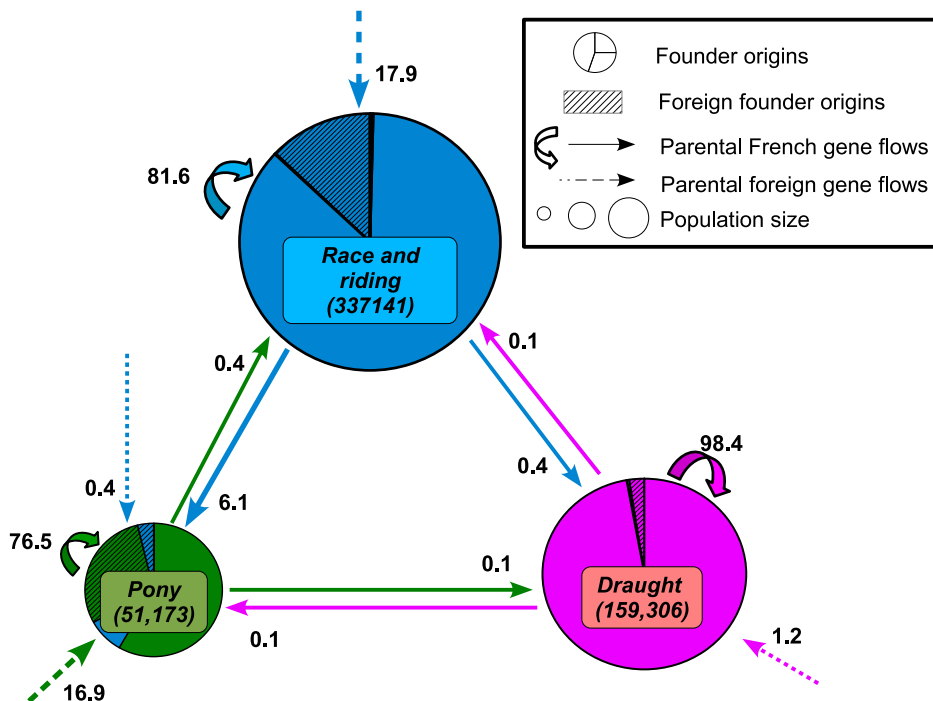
Founder origins
Foreign founder origins
Parental French gene flows
Parental foreign gene flows
Population size

17.9
81.6
Race and riding (337141)
0.4
0.1
6.1
0.4
98.4
0.4
76.5
Pony (51,173)
0.1
Draught (159,306)
0.1
1.2
16.9